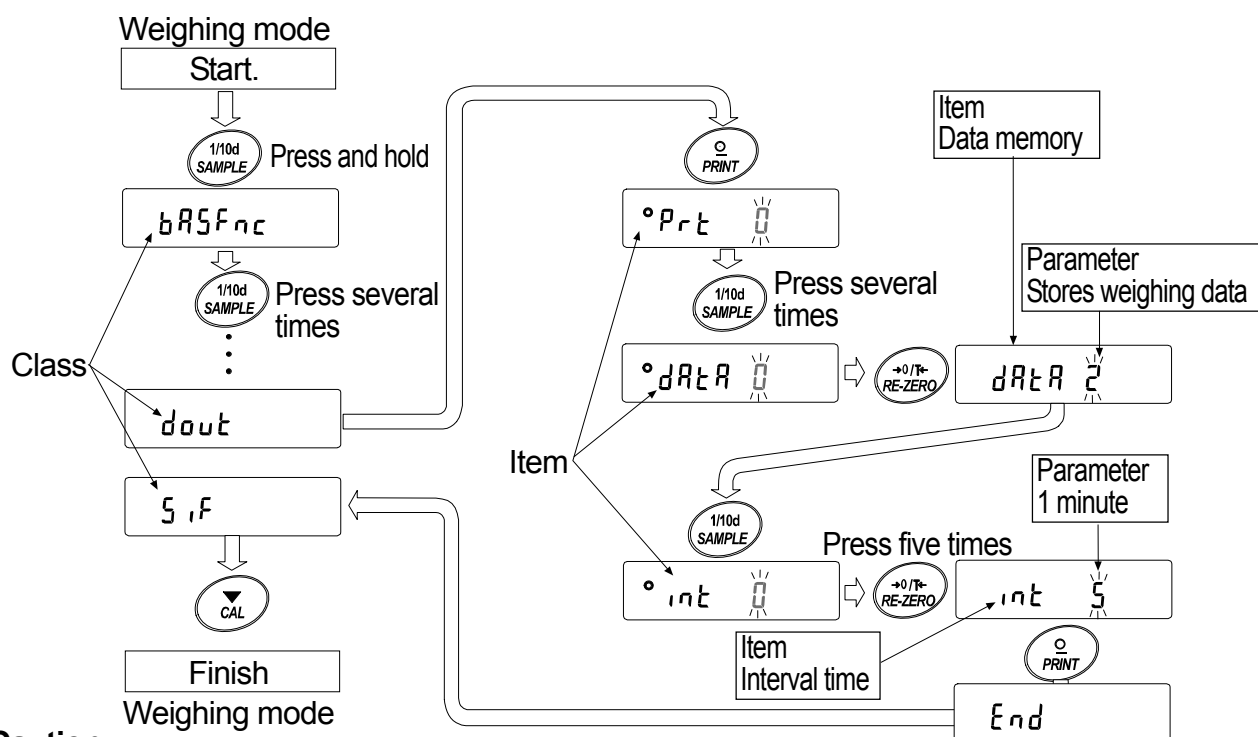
Weighing mode
Start.
1/10d SAMPLE
Press and hold
bASFnc
1/10d SAMPLE
Press several times
Class
dout
SiF
CAL
Finish
Weighing mode
PRINT
°Prt 0
1/10d SAMPLE
Press several times
°dAtA 0
RE-ZERO
Item
Data memory
Parameter
Stores weighing data
dAtA 2
Item
1/10d SAMPLE
Press five times
°int 0
RE-ZERO
Parameter
1 minute
int 5
Item
Interval time
PRINT
End